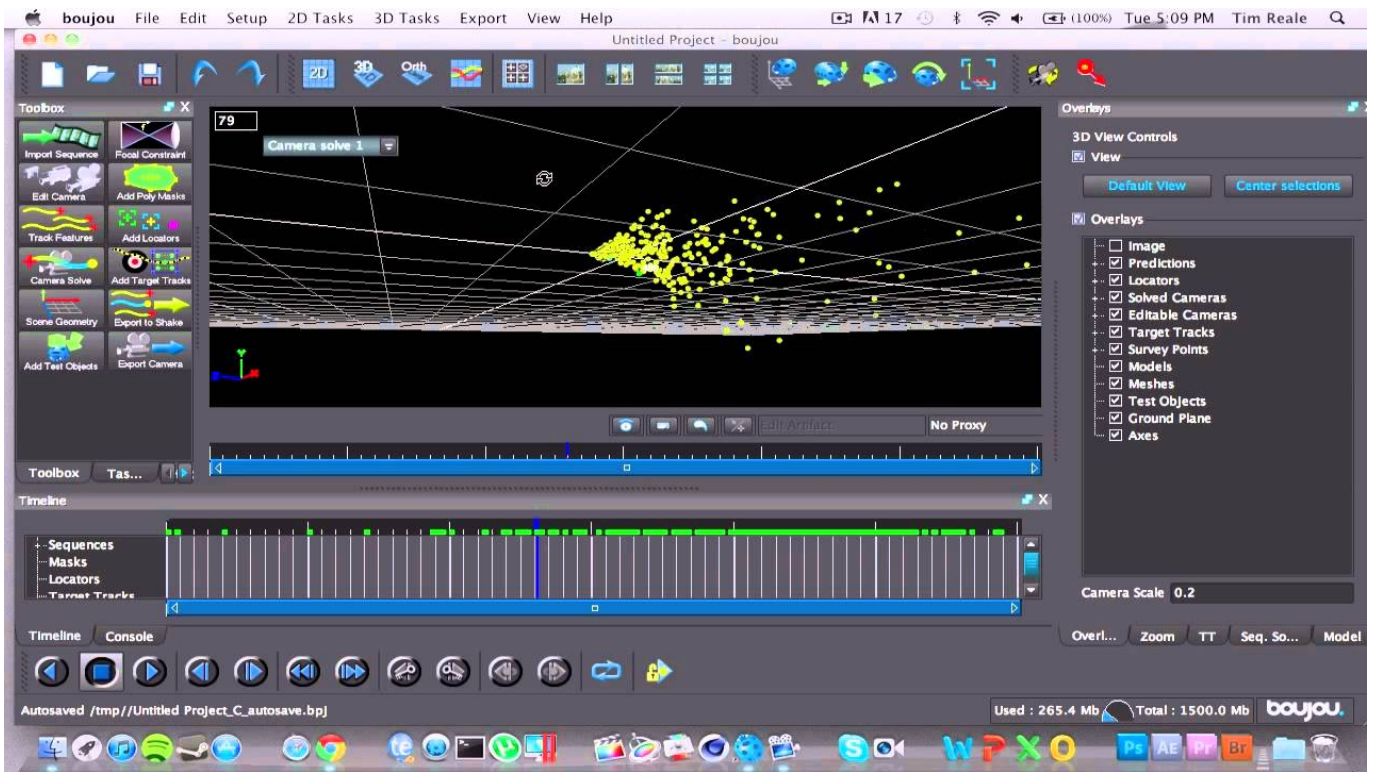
boujou File Edit Setup 2D Tasks 3D Tasks Export View Help
17 (100%) Tue 5:09 PM Tim Reale
Untitled Project - boujou

2D 3D Orth

Toolbox
Import Sequence
Focal Constraint
Edit Camera
Add Poly Masks
Track Features
Add Locators
Camera Solve
Add Target Tracks
Scene Geometry
Export to Shake
Add Test Objects
Export Camera
Toolbox Tas...

79
Camera solve 1

Edit Artifact
No Proxy

Overlays
3D View Controls
View
Default View
Center selections
Overlays
Image
Predictions
Locators
Solved Cameras
Editable Cameras
Target Tracks
Survey Points
Models
Meshes
Test Objects
Ground Plane
Axes
Camera Scale 0.2
Overl... Zoom TT Seq. So... Model

Timeline
Sequences
Masks
Locators
Target Tracks
Timeline Console

Autosaved /tmp//Untitled Project_C_autosave.bpj
Used : 265.4 Mb Total : 1500.0 Mb boujou.